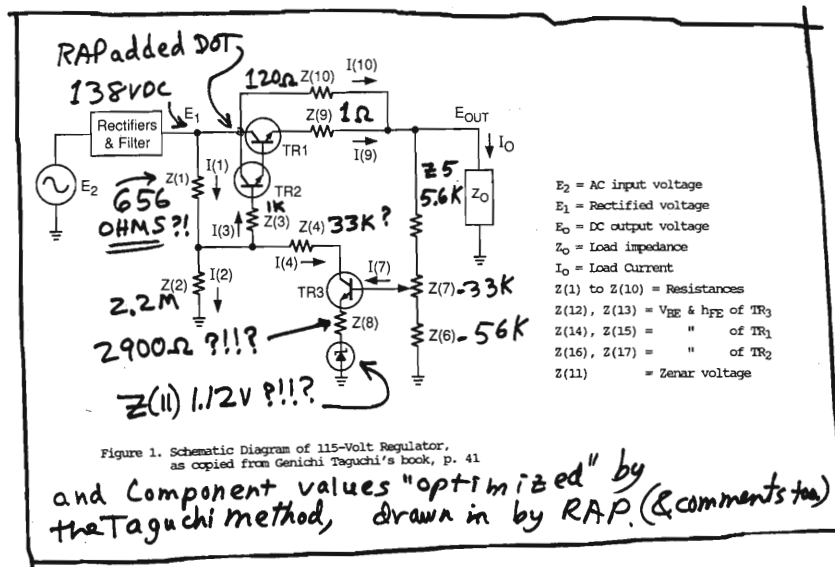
RAP added DOT

138VDC

$E_1$

Rectifiers & Filter

$E_2$

120Ω Z(10)

I(10)

Z(9) 1Ω

$E_{OUT}$

$I_O$

TR1

I(9)

I(1)

Z(1)

656 OHMS?!

TR2

1K Z(3)

I(3)

Z(4) 33K?

Z5 5.6K

$Z_O$

I(4)

I(7)

Z(2)

I(2)

2.2M

TR3

Z(7) -33K

Z(8)

Z(6) - 56K

2900Ω ?!!?

Z(11) 1.12V ?!!?

$E_2$ = AC input voltage
$E_1$ = Rectified voltage
$E_O$ = DC output voltage
$Z_O$ = Load impedance
$I_O$ = Load Current
Z(1) to Z(10) = Resistances
Z(12), Z(13) = $V_{BE}$ & $h_{FE}$ of $TR_3$
Z(14), Z(15) = " of $TR_1$
Z(16), Z(17) = " of $TR_2$
Z(11) = Zenar voltage

Figure 1. Schematic Diagram of 115-Volt Regulator, as copied from Genichi Taguchi's book, p. 41

and Component values "optimized" by theTaguchi method, drawn in by RAP. (& comments too)